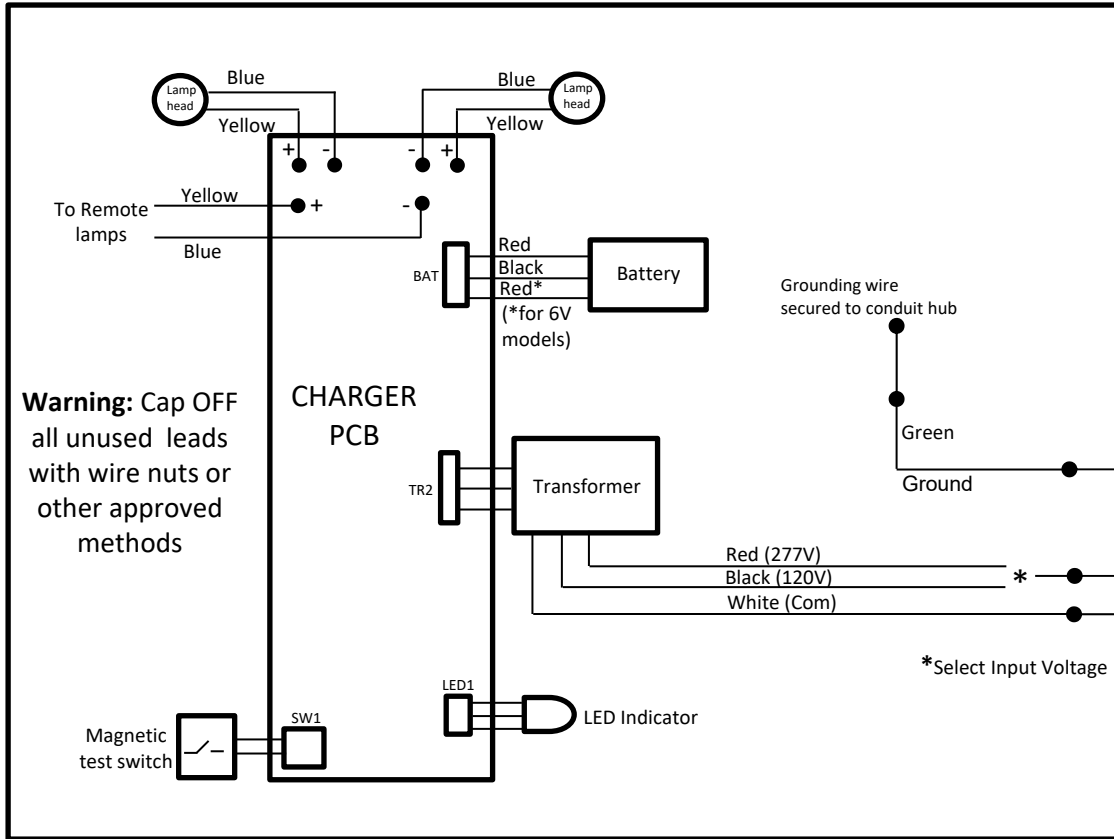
Lamp head

Blue

Yellow

+ -

Blue

Lamp head

Yellow

- +

To Remote lamps

Yellow

+

Blue

-

BAT

Red

Black

Red*

(*for 6V models)

Battery

Grounding wire secured to conduit hub

Warning: Cap OFF all unused leads with wire nuts or other approved methods

CHARGER PCB

Green

Ground

TR2

Transformer

Red (277V)

Black (120V)

White (Com)

*

*Select Input Voltage

LED1

LED Indicator

Magnetic test switch

SW1